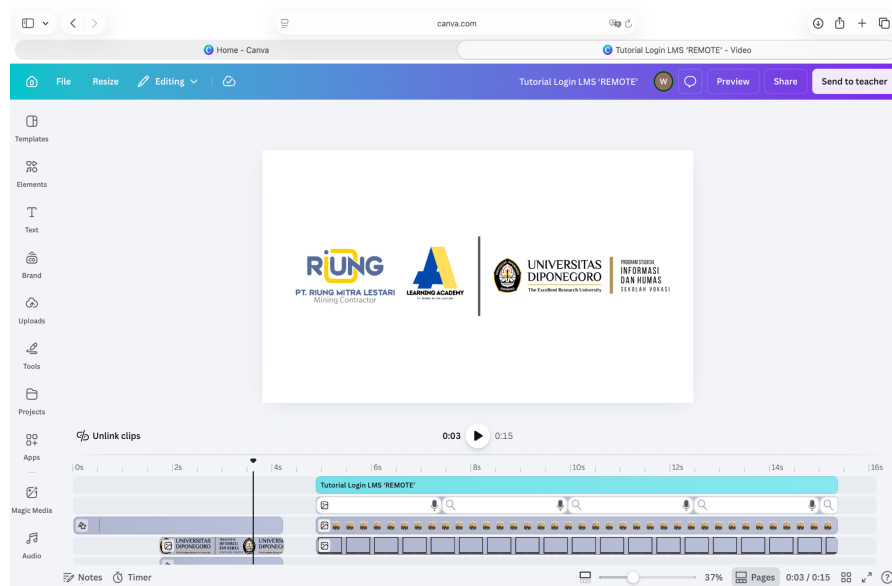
canva.com

Home - Canva

Tutorial Login LMS 'REMOTE' - Video

File Resize Editing

Tutorial Login LMS 'REMOTE'

W

Preview Share Send to teacher

Templates

Elements

Text

Brand

Uploads

Tools

Projects

Apps

Magic Media

Audio

RIUNG
PT. RIUNG MITRA LESTARI
Mining Contractor

LEARNING ACADEMY

UNIVERSITAS DIPONEGORO
The Excellent Research University

PROGRAM STUDI D4
INFORMASI DAN HUMAS
SEKOLAH VOKASI

Unlink clips

0:03 0:15

0s 2s 4s 6s 8s 10s 12s 14s 16s

Tutorial Login LMS 'REMOTE'

UNIVERSITAS DIPONEGORO

Notes Timer

37% Pages 0:03 / 0:15